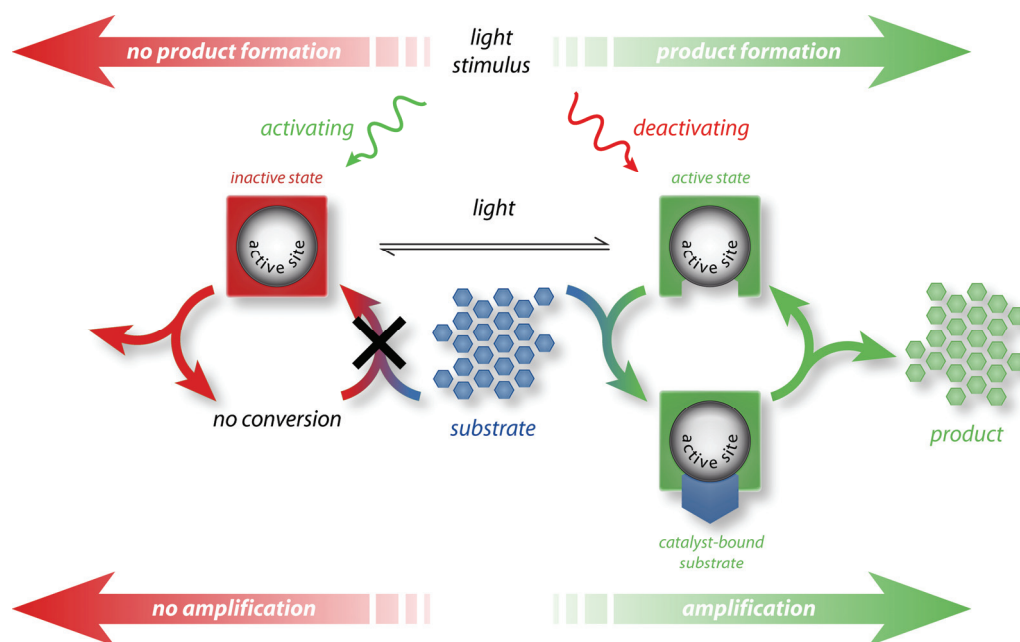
no product formation

light stimulus

product formation

activating

deactivating

inactive state

active site

light

active state

active site

no conversion

substrate

active site

product

catalyst-bound substrate

no amplification

amplification